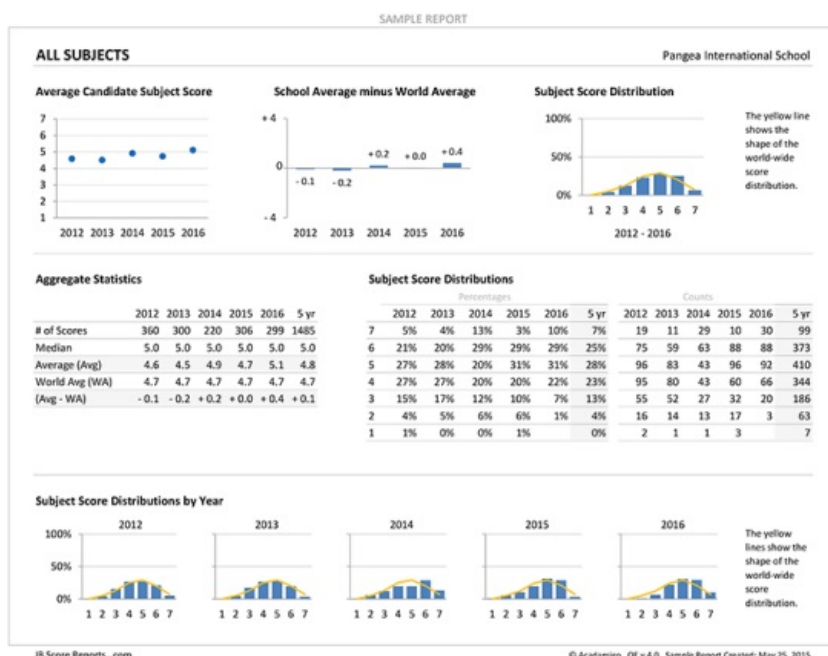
SAMPLE REPORT

ALL SUBJECTS

Pangea International School

Average Candidate Subject Score

7
6
5
4
3
2
1

2012 2013 2014 2015 2016

School Average minus World Average

+4
0
-4

-0.1 -0.2 +0.2 +0.0 +0.4

2012 2013 2014 2015 2016

Subject Score Distribution

100%
50%
0%

1 2 3 4 5 6 7

2012 - 2016

The yellow line shows the shape of the world-wide score distribution.

Aggregate Statistics

| | 2012 | 2013 | 2014 | 2015 | 2016 | 5 yr |
|---|---|---|---|---|---|---|
| # of Scores | 360 | 300 | 220 | 306 | 299 | 1485 |
| Median | 5.0 | 5.0 | 5.0 | 5.0 | 5.0 | 5.0 |
| Average (Avg) | 4.6 | 4.5 | 4.9 | 4.7 | 5.1 | 4.8 |
| World Avg (WA) | 4.7 | 4.7 | 4.7 | 4.7 | 4.7 | 4.7 |
| (Avg - WA) | -0.1 | -0.2 | +0.2 | +0.0 | +0.4 | +0.1 |

Subject Score Distributions

Percentages

| | 2012 | 2013 | 2014 | 2015 | 2016 | 5 yr |
|---|---|---|---|---|---|---|
| 7 | 5% | 4% | 13% | 3% | 10% | 7% |
| 6 | 21% | 20% | 29% | 29% | 29% | 25% |
| 5 | 27% | 28% | 20% | 31% | 31% | 28% |
| 4 | 27% | 27% | 20% | 20% | 22% | 23% |
| 3 | 15% | 17% | 12% | 10% | 7% | 13% |
| 2 | 4% | 5% | 6% | 6% | 1% | 4% |
| 1 | 1% | 0% | 0% | 1% | | 0% |

Counts

| 2012 | 2013 | 2014 | 2015 | 2016 | 5 yr |
|---|---|---|---|---|---|
| 19 | 11 | 29 | 10 | 30 | 99 |
| 75 | 59 | 63 | 88 | 88 | 373 |
| 96 | 83 | 43 | 96 | 92 | 410 |
| 95 | 80 | 43 | 60 | 66 | 344 |
| 55 | 52 | 27 | 32 | 20 | 186 |
| 16 | 14 | 13 | 17 | 3 | 63 |
| 2 | 1 | 1 | 3 | | 7 |

Subject Score Distributions by Year

2012 2013 2014 2015 2016

100%
50%
0%

1 2 3 4 5 6 7 1 2 3 4 5 6 7 1 2 3 4 5 6 7 1 2 3 4 5 6 7 1 2 3 4 5 6 7

The yellow lines show the shape of the world-wide score distribution.

IB Score Reports .com

© Academixo OE v.4.0 Sample Report Created: May 25, 2015